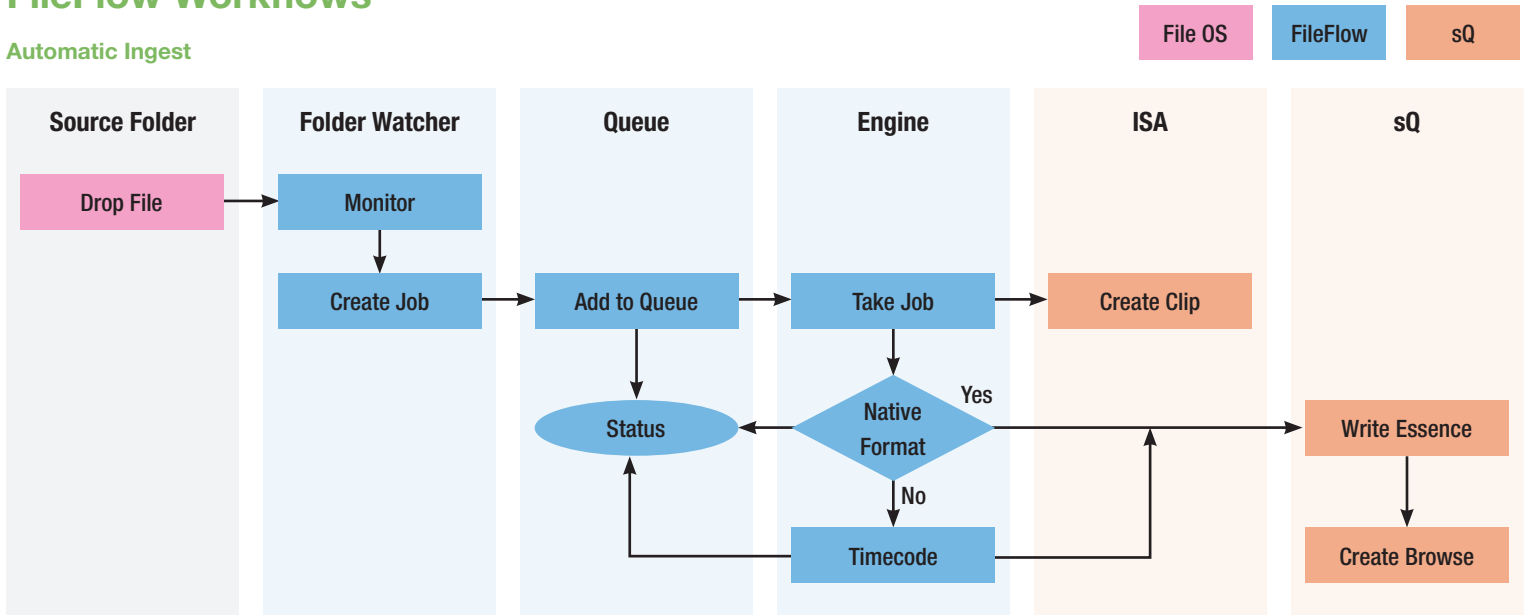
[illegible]

Automatic Ingest

File OS

FileFlow

sQ

Source Folder

Folder Watcher

Queue

Engine

ISA

sQ

Drop File

Monitor

Create Job

Add to Queue

Take Job

Create Clip

Status

Native Format

Yes

Write Essence

No

Timecode

Create Browse